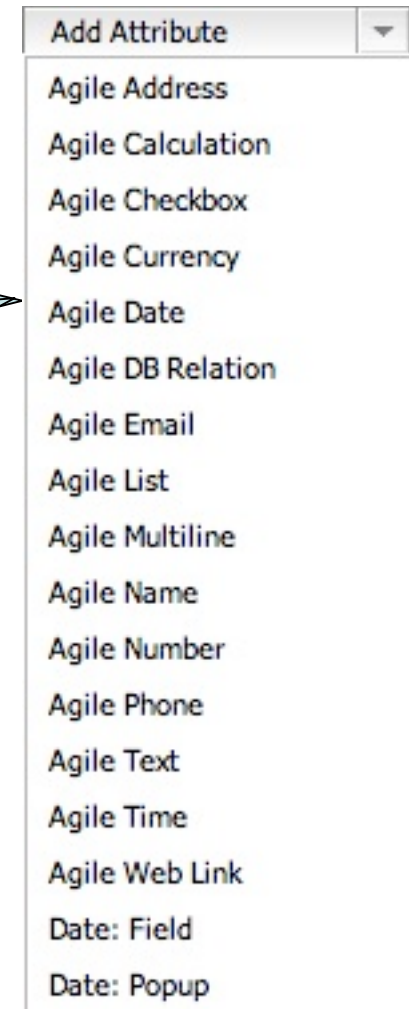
Add Attribute

Agile Address
Agile Calculation
Agile Checkbox
Agile Currency
Agile Date
Agile DB Relation
Agile Email
Agile List
Agile Multiline
Agile Name
Agile Number
Agile Phone
Agile Text
Agile Time
Agile Web Link
Date: Field
Date: Popup